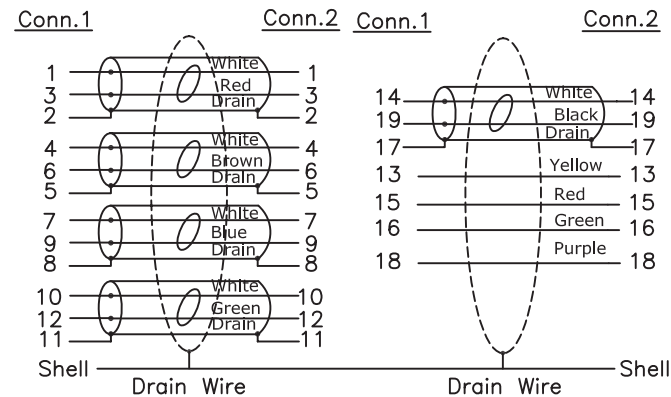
Conn.1 Conn.2 Conn.1 Conn.2

1 White 1
3 Red 3
2 Drain 2

4 White 4
6 Brown 6
5 Drain 5

7 White 7
9 Blue 9
8 Drain 8

10 White 10
12 Green 12
11 Drain 11

14 White 14
19 Black 19
17 Drain 17
13 Yellow 13
15 Red 15
16 Green 16
18 Purple 18

Shell Shell

Drain Wire Drain Wire